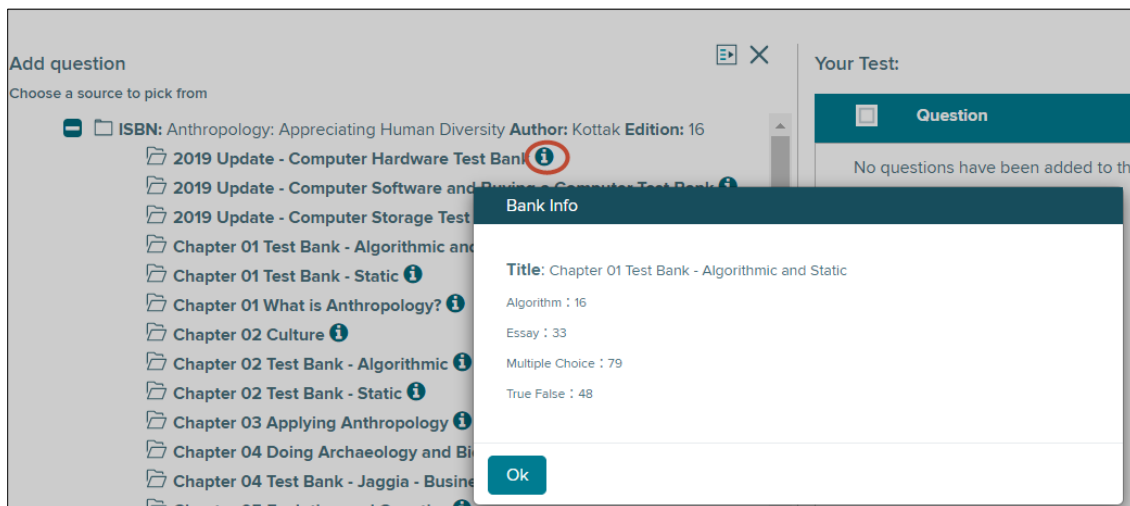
Add question

Choose a source to pick from

ISBN: Anthropology: Appreciating Human Diversity Author: Kottak Edition: 16

2019 Update - Computer Hardware Test Bank

2019 Update - Computer Software and Buying a Computer Test Bank

2019 Update - Computer Storage Test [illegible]

Chapter 01 Test Bank - Algorithmic and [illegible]

Chapter 01 Test Bank - Static

Chapter 01 What is Anthropology?

Chapter 02 Culture

Chapter 02 Test Bank - Algorithmic

Chapter 02 Test Bank - Static

Chapter 03 Applying Anthropology

Chapter 04 Doing Archaeology and Bi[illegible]

Chapter 04 Test Bank - Jaggia - Busine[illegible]

Your Test:

Question

No questions have been added to th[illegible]

Bank Info

Title: Chapter 01 Test Bank - Algorithmic and Static

Algorithm : 16

Essay : 33

Multiple Choice : 79

True False : 48

Ok